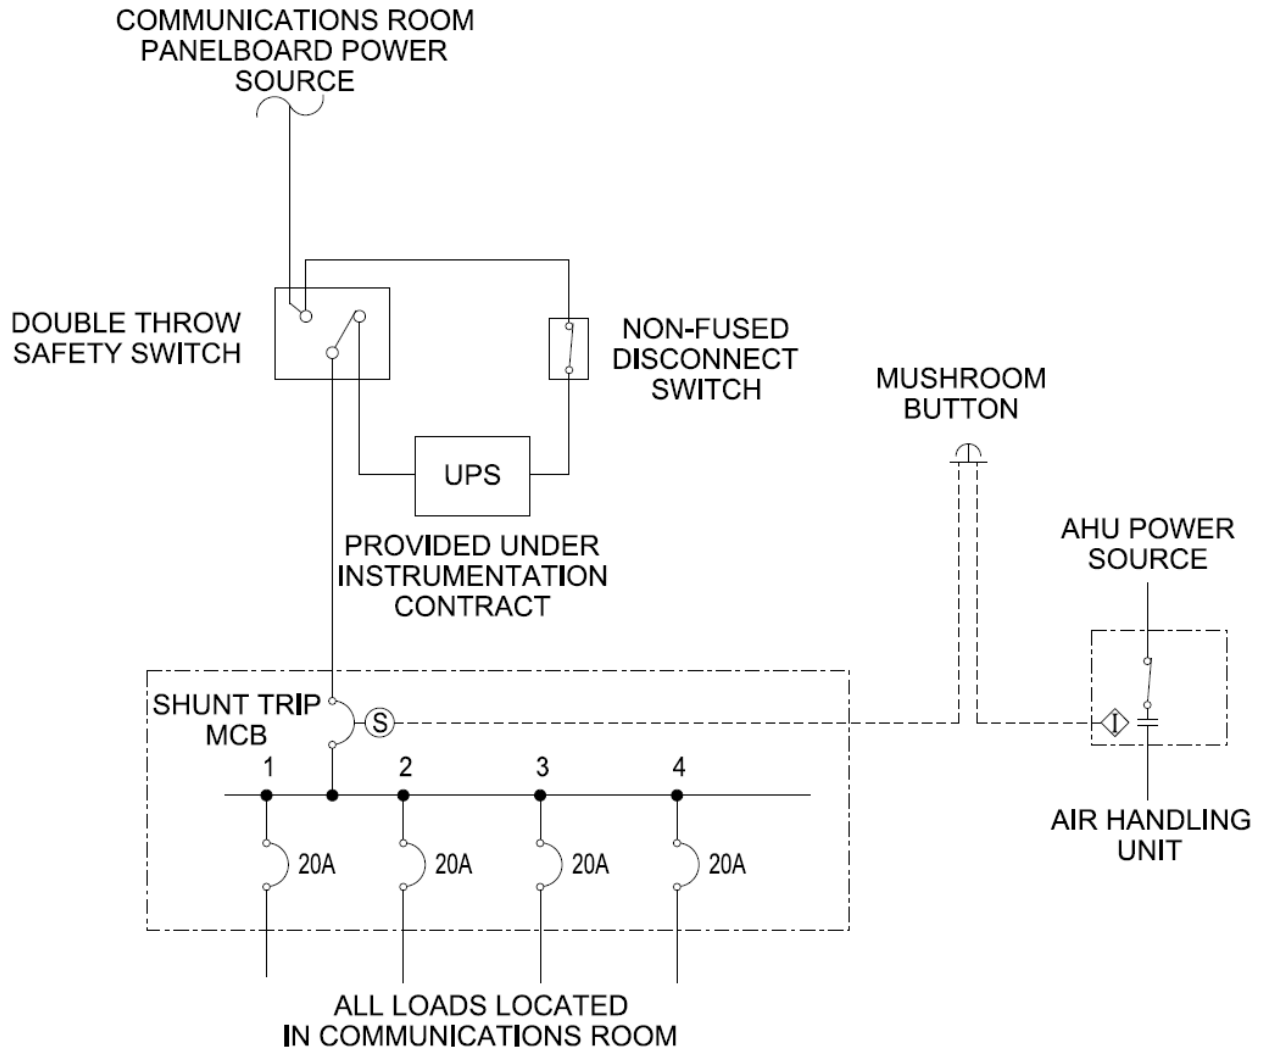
COMMUNICATIONS ROOM PANELBOARD POWER SOURCE

DOUBLE THROW SAFETY SWITCH

NON-FUSED DISCONNECT SWITCH

MUSHROOM BUTTON

UPS

PROVIDED UNDER INSTRUMENTATION CONTRACT

AHU POWER SOURCE

SHUNT TRIP MCB

S

1

2

3

4

20A

20A

20A

20A

AIR HANDLING UNIT

ALL LOADS LOCATED IN COMMUNICATIONS ROOM